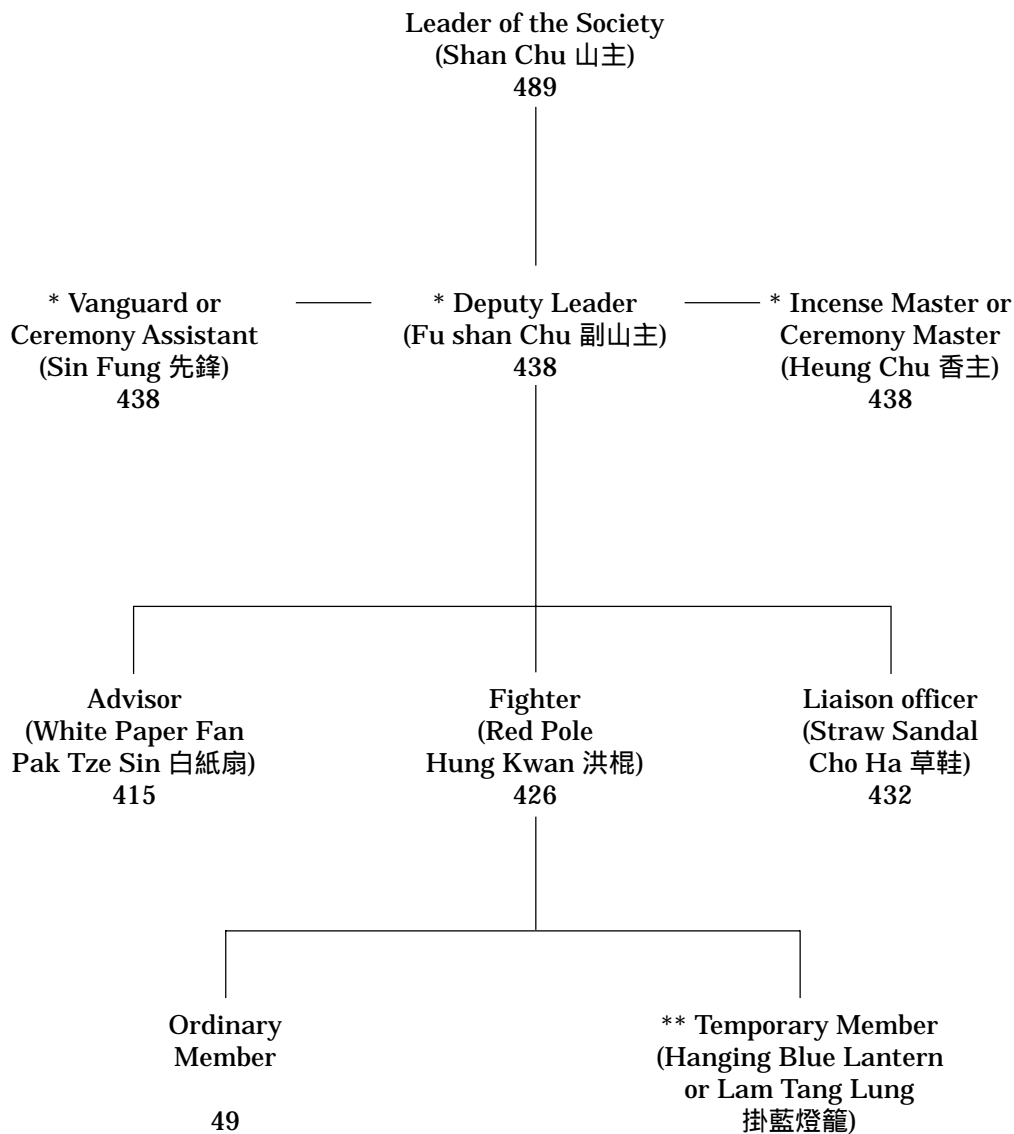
Leader of the Society
(Shan Chu 山主)
489

* Vanguard or
Ceremony Assistant
(Sin Fung 先鋒)
438

* Deputy Leader
(Fu shan Chu 副山主)
438

* Incense Master or
Ceremony Master
(Heung Chu 香主)
438

Advisor
(White Paper Fan
Pak Tze Sin 白紙扇)
415

Fighter
(Red Pole
Hung Kwan 洪棍)
426

Liaison officer
(Straw Sandal
Cho Ha 草鞋)
432

Ordinary
Member

49

** Temporary Member
(Hanging Blue Lantern
or Lam Tang Lung
掛藍燈籠)